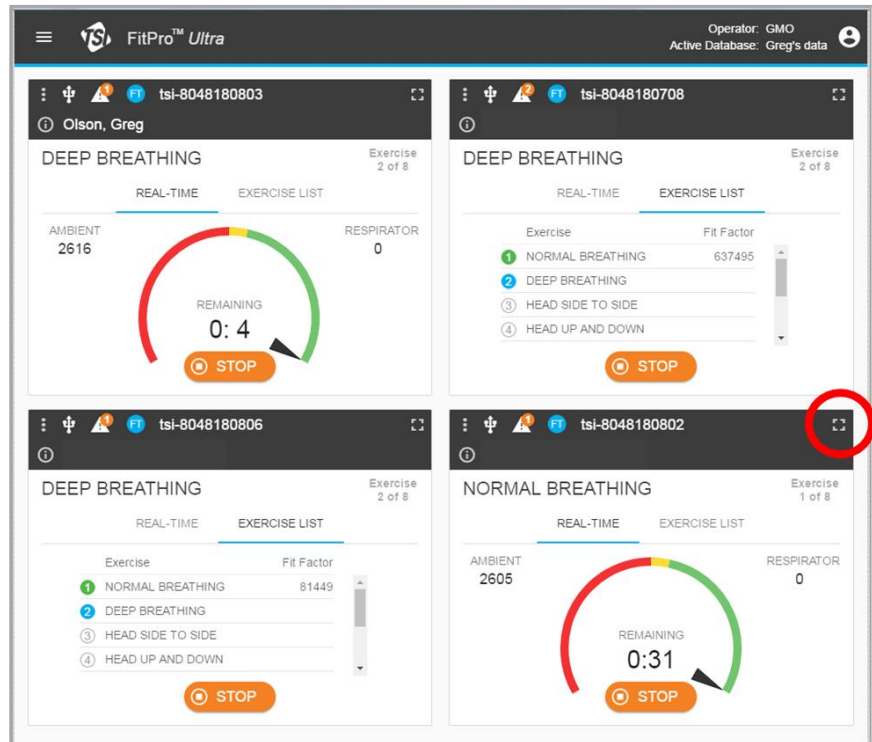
FitPro™ Ultra

Operator: GMO
Active Database: Greg's data

1 FT tsi-8048180803
Olson, Greg
DEEP BREATHING
Exercise 2 of 8
REAL-TIME EXERCISE LIST
AMBIENT 2616
RESPIRATOR 0
REMAINING
0: 4
STOP

2 FT tsi-8048180708
DEEP BREATHING
Exercise 2 of 8
REAL-TIME EXERCISE LIST

| Exercise | Fit Factor |
|---|---|
| 1 NORMAL BREATHING | 637495 |
| 2 DEEP BREATHING | |
| 3 HEAD SIDE TO SIDE | |
| 4 HEAD UP AND DOWN | |

STOP

1 FT tsi-8048180806
DEEP BREATHING
Exercise 2 of 8
REAL-TIME EXERCISE LIST

| Exercise | Fit Factor |
|---|---|
| 1 NORMAL BREATHING | 81449 |
| 2 DEEP BREATHING | |
| 3 HEAD SIDE TO SIDE | |
| 4 HEAD UP AND DOWN | |

STOP

1 FT tsi-8048180802
NORMAL BREATHING
Exercise 1 of 8
REAL-TIME EXERCISE LIST
AMBIENT 2605
RESPIRATOR 0
REMAINING
0:31
STOP